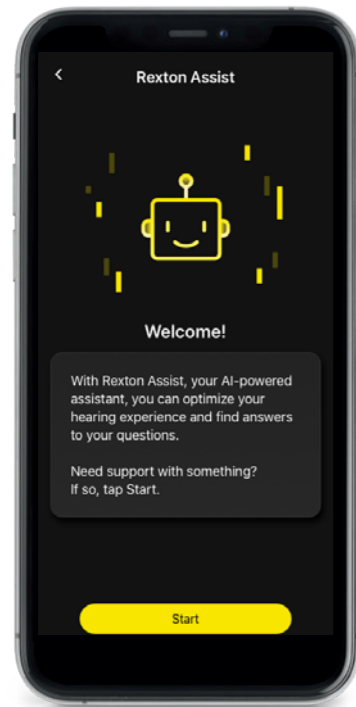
<

Rexton Assist

Welcome!

With Rexton Assist, your AI-powered assistant, you can optimize your hearing experience and find answers to your questions.

Need support with something? If so, tap Start.

Start